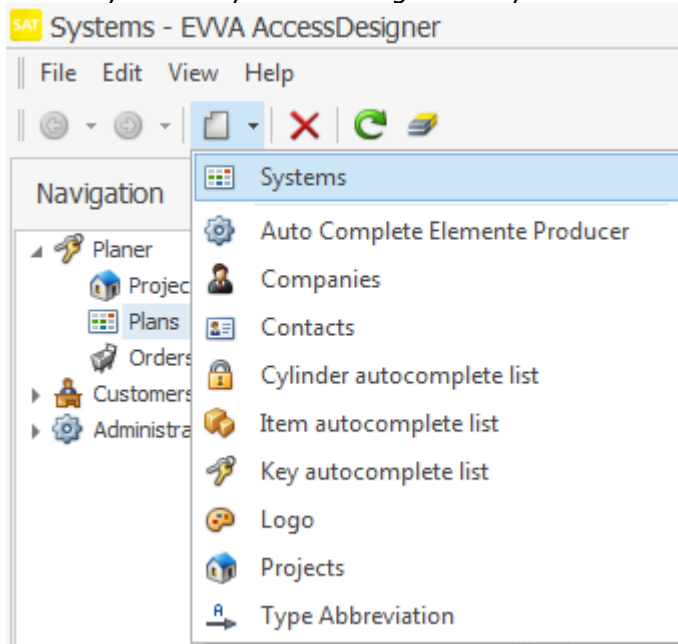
SAT Systems - EVVA AccessDesigner

File Edit View Help

Navigation

Planer
Projec
Plans
Orders
Customers
Administra

Systems
Auto Complete Elemente Producer
Companies
Contacts
Cylinder autocomplete list
Item autocomplete list
Key autocomplete list
Logo
Projects
Type Abbreviation